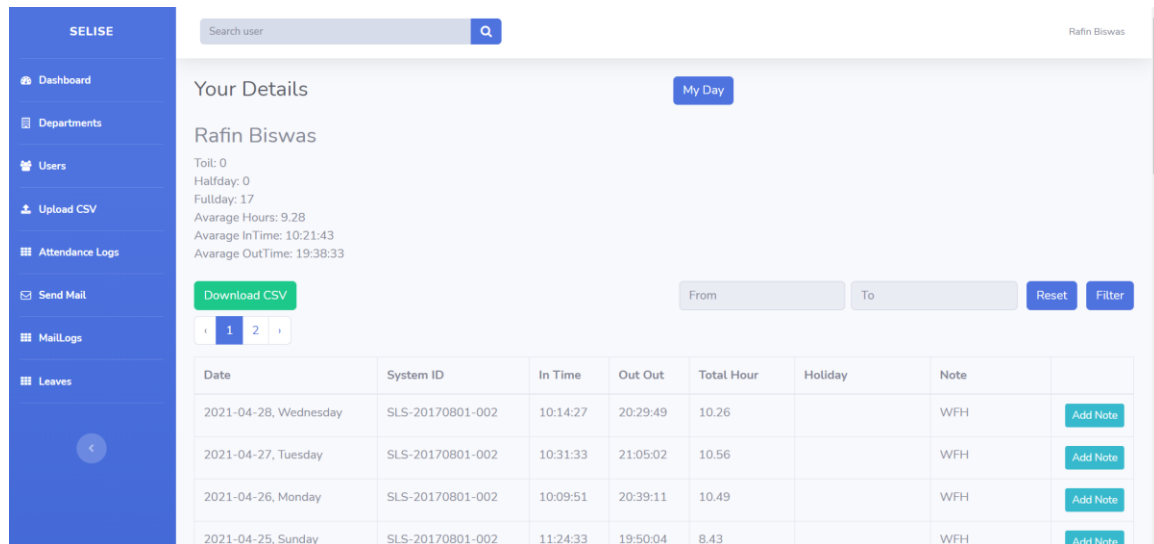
SELISE

Dashboard

Departments

Users

Upload CSV

Attendance Logs

Send Mail

MailLogs

Leaves

‹

Search user

Rafin Biswas

Your Details

My Day

Rafin Biswas

Toil: 0
Halfday: 0
Fullday: 17
Avarage Hours: 9.28
Avarage InTime: 10:21:43
Avarage OutTime: 19:38:33

Download CSV

From

To

Reset

Filter

‹ 1 2 ›

| Date | System ID | In Time | Out Out | Total Hour | Holiday | Note | |
|---|---|---|---|---|---|---|---|
| 2021-04-28, Wednesday | SLS-20170801-002 | 10:14:27 | 20:29:49 | 10.26 | | WFH | Add Note |
| 2021-04-27, Tuesday | SLS-20170801-002 | 10:31:33 | 21:05:02 | 10.56 | | WFH | Add Note |
| 2021-04-26, Monday | SLS-20170801-002 | 10:09:51 | 20:39:11 | 10.49 | | WFH | Add Note |
| 2021-04-25, Sunday | SLS-20170801-002 | 11:24:33 | 19:50:04 | 8.43 | | WFH | Add Note |